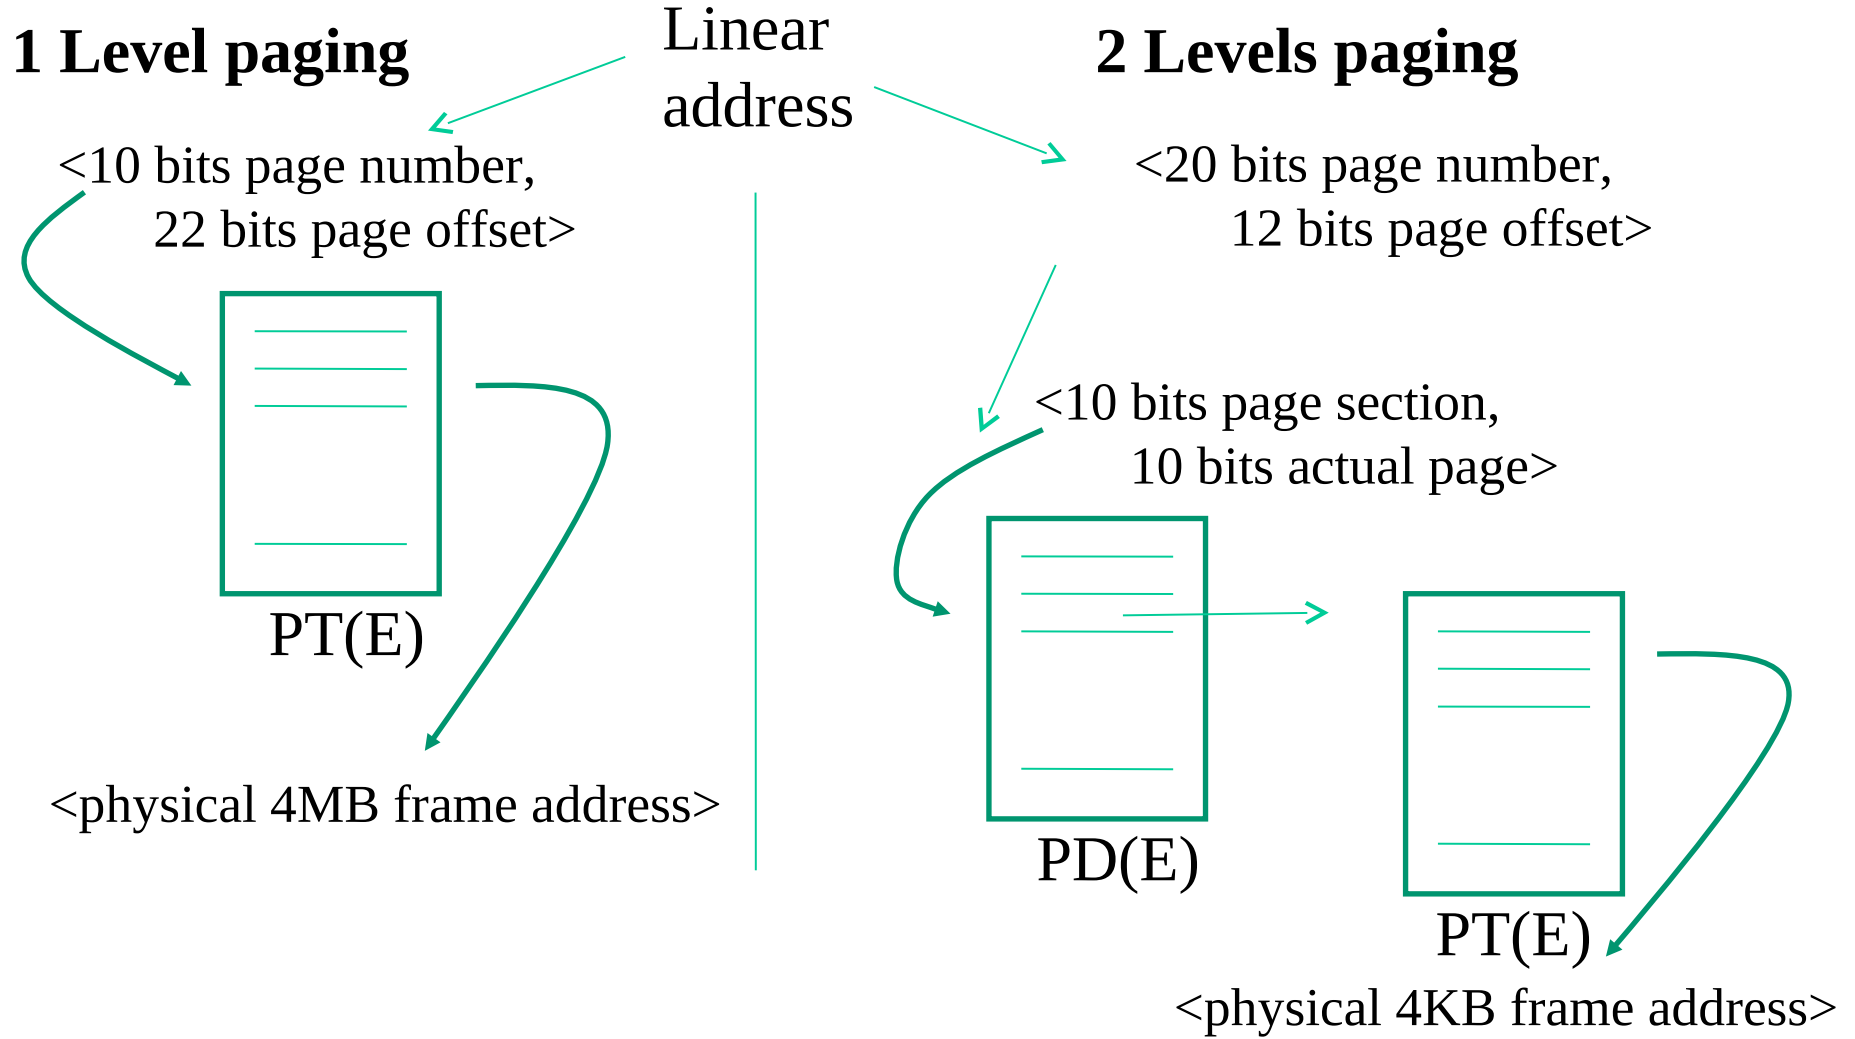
**1 Level paging**

Linear address

**2 Levels paging**

<10 bits page number, 22 bits page offset>

PT(E)

<physical 4MB frame address>

<20 bits page number, 12 bits page offset>

<10 bits page section, 10 bits actual page>

PD(E)

PT(E)

<physical 4KB frame address>